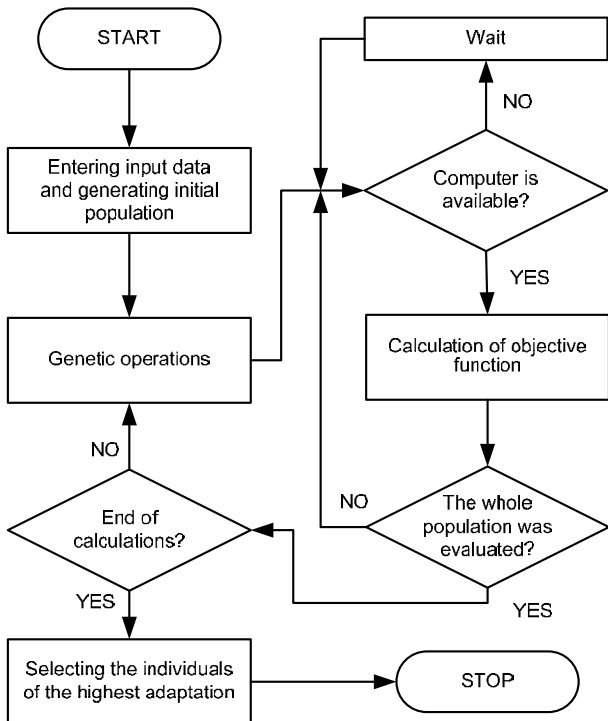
START

Entering input data and generating initial population

Genetic operations

Wait

NO

Computer is available?

YES

Calculation of objective function

NO

The whole population was evaluated?

YES

NO

End of calculations?

YES

Selecting the individuals of the highest adaptation

STOP